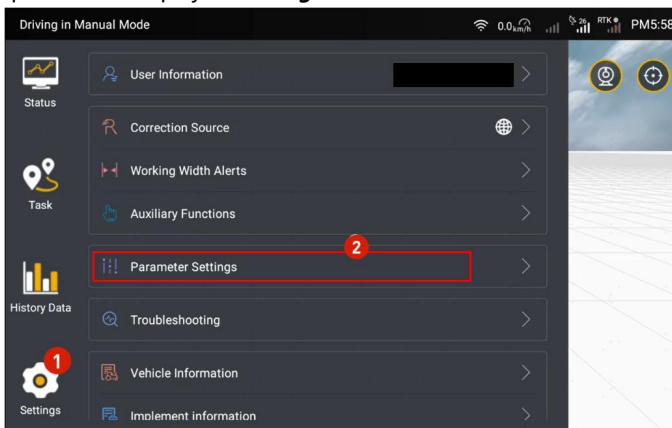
Driving in Manual Mode

0.0 km/h

26

RTK

PM5:58

Status

Task

History Data

Settings

1

User Information

Correction Source

Working Width Alerts

Auxiliary Functions

2

Parameter Settings

Troubleshooting

Vehicle Information

Implement information